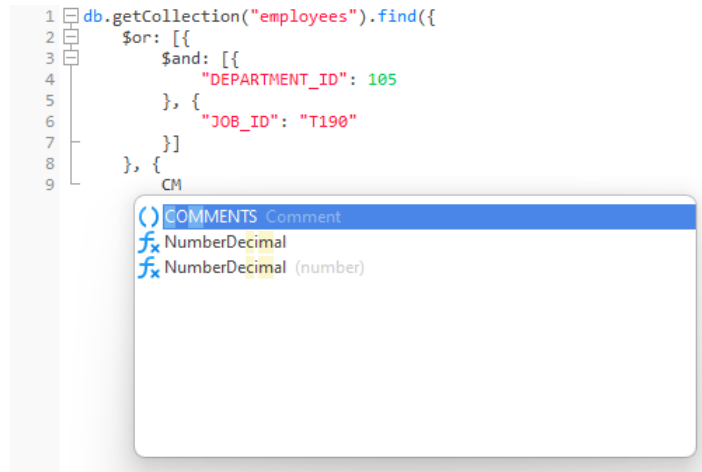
1 db.getCollection("employees").find({
2     $or: [{
3         $and: [{
4             "DEPARTMENT_ID": 105
5         }, {
6             "JOB_ID": "T190"
7         }]
8     }, {
9         CM

COMMENTS Comment
NumberDecimal
NumberDecimal (number)